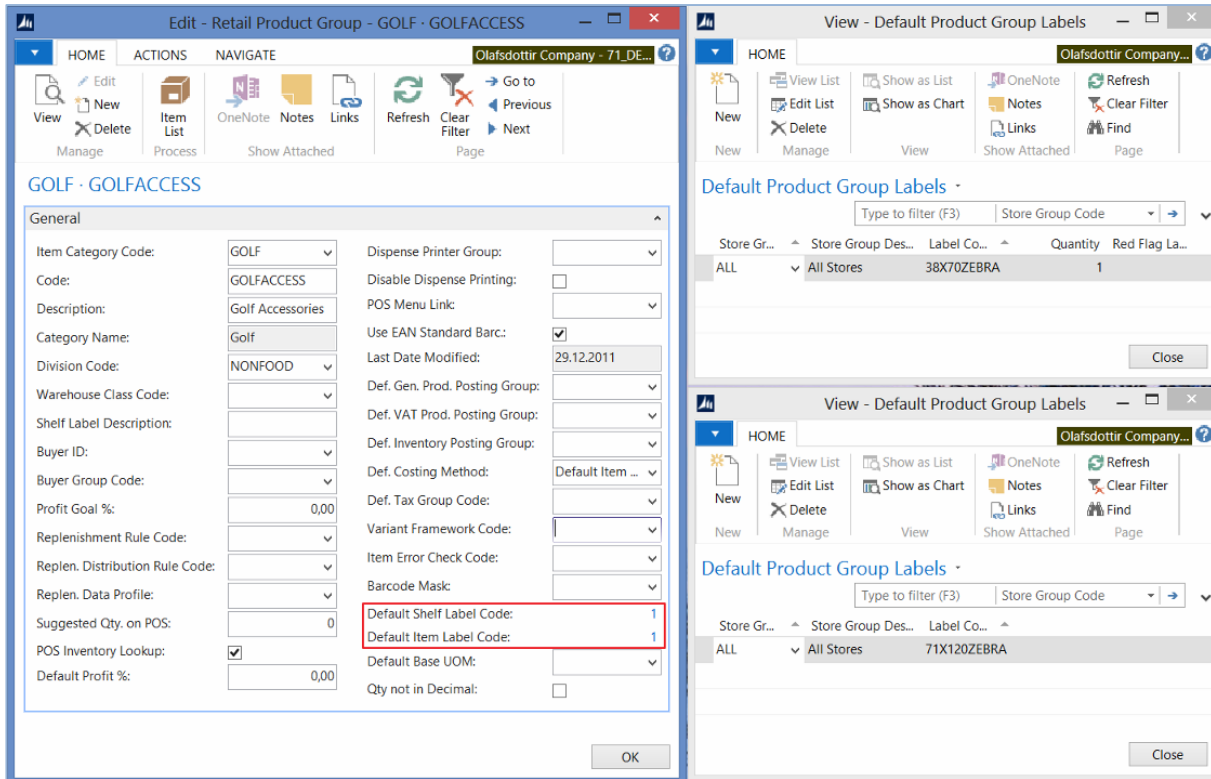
Edit - Retail Product Group - GOLF · GOLFACCESS

HOME ACTIONS NAVIGATE

Olafsdottir Company - 71_DE...

View
Edit
New
Delete
Manage

Item List
Process

OneNote Notes Links
Show Attached

Refresh Clear Filter
Go to
Previous
Next
Page

GOLF · GOLFACCESS

General

| | |
|---|---|
| Item Category Code: | GOLF |
| Code: | GOLFACCESS |
| Description: | Golf Accessories |
| Category Name: | Golf |
| Division Code: | NONFOOD |
| Warehouse Class Code: | |
| Shelf Label Description: | |
| Buyer ID: | |
| Buyer Group Code: | |
| Profit Goal %: | 0,00 |
| Replenishment Rule Code: | |
| Replen. Distribution Rule Code: | |
| Replen. Data Profile: | |
| Suggested Qty. on POS: | 0 |
| POS Inventory Lookup: | ✓ |
| Default Profit %: | 0,00 |

| | |
|---|---|
| Dispense Printer Group: | |
| Disable Dispense Printing: | |
| POS Menu Link: | |
| Use EAN Standard Barc.: | ✓ |
| Last Date Modified: | 29.12.2011 |
| Def. Gen. Prod. Posting Group: | |
| Def. VAT Prod. Posting Group: | |
| Def. Inventory Posting Group: | |
| Def. Costing Method: | Default Item ... |
| Def. Tax Group Code: | |
| Variant Framework Code: | |
| Item Error Check Code: | |
| Barcode Mask: | |
| Default Shelf Label Code: | 1 |
| Default Item Label Code: | 1 |
| Default Base UOM: | |
| Qty not in Decimal: | |

OK

View - Default Product Group Labels

HOME

Olafsdottir Company...

New
New

View List
Edit List
Delete
Manage

Show as List
Show as Chart
View

OneNote
Notes
Links
Show Attached

Refresh
Clear Filter
Find
Page

Default Product Group Labels

Type to filter (F3) Store Group Code

| Store Gr... | Store Group Des... | Label Co... | Quantity | Red Flag La... |
|---|---|---|---|---|
| ALL | All Stores | 38X70ZEBRA | 1 | |

Close

View - Default Product Group Labels

HOME

Olafsdottir Company...

New
New

View List
Edit List
Delete
Manage

Show as List
Show as Chart
View

OneNote
Notes
Links
Show Attached

Refresh
Clear Filter
Find
Page

Default Product Group Labels

Type to filter (F3) Store Group Code

| Store Gr... | Store Group Des... | Label Co... |
|---|---|---|
| ALL | All Stores | 71X120ZEBRA |

Close